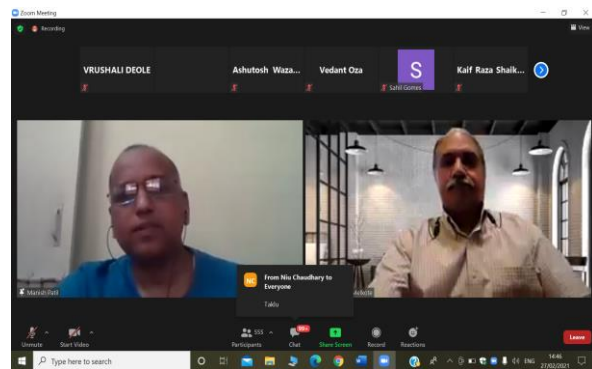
Zoom Meeting

Recording

View

VRUSHALI DEOLE

Ashutosh Waza...

Vedant Oza

S

Sahil Gomes

Kalf Raza Shaik...

Manish Patil

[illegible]

NC

From Niu Chaudhary to Everyone

Taklu

Unmute

Start Video

555

Participants

99+

Chat

Share Screen

Record

Reactions

Leave

Type here to search

ENG

14:46
27/02/2021